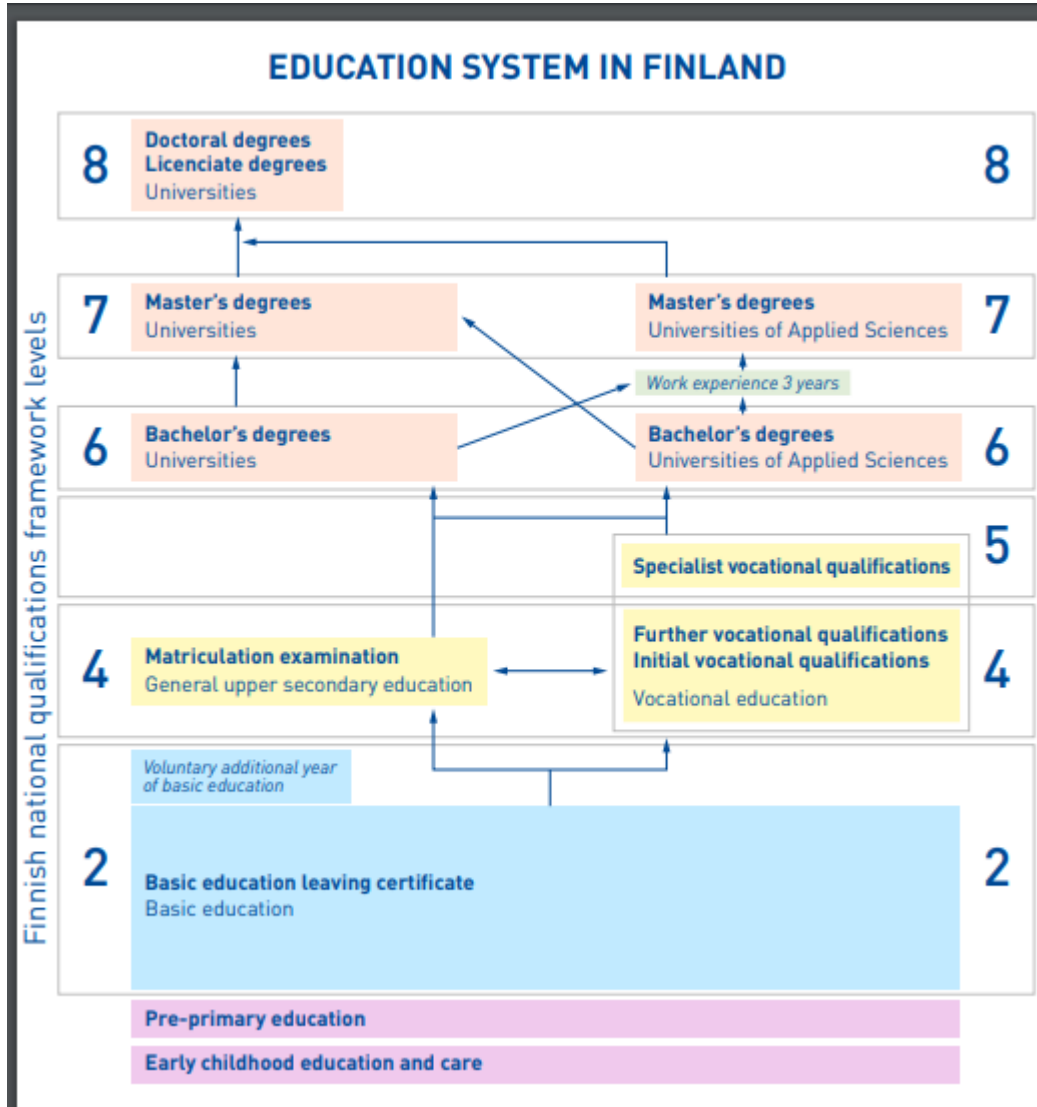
EDUCATION SYSTEM IN FINLAND

Finnish national qualifications framework levels

8
Doctoral degrees
Licenciate degrees
Universities
8

7
Master's degrees
Universities

Master's degrees
Universities of Applied Sciences
7

Work experience 3 years

6
Bachelor's degrees
Universities

Bachelor's degrees
Universities of Applied Sciences
6

5
Specialist vocational qualifications

4
Matriculation examination
General upper secondary education

Further vocational qualifications
Initial vocational qualifications
Vocational education
4

2
Voluntary additional year of basic education

Basic education leaving certificate
Basic education
2

Pre-primary education

Early childhood education and care